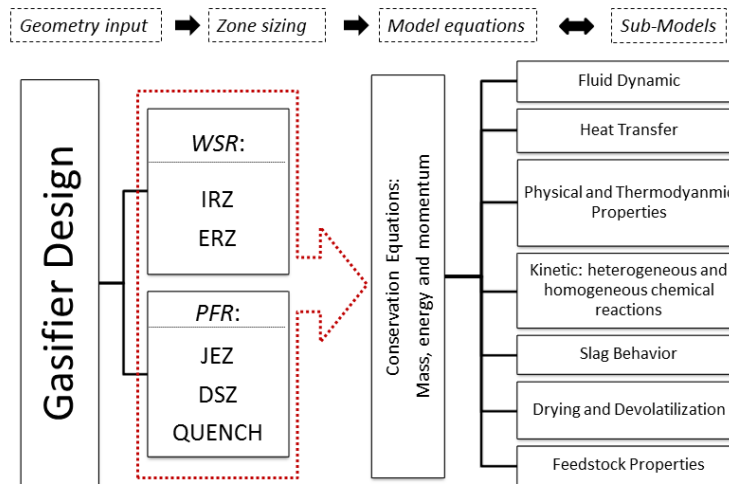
Geometry input

Zone sizing

Model equations

Sub-Models

Gasifier Design

WSR:

IRZ

ERZ

PFR:

JEZ

DSZ

QUENCH

Conservation Equations: Mass, energy and momentum

Fluid Dynamic

Heat Transfer

Physical and Thermodyanmic Properties

Kinetic: heterogeneous and homogeneous chemical reactions

Slag Behavior

Drying and Devolatilization

Feedstock Properties